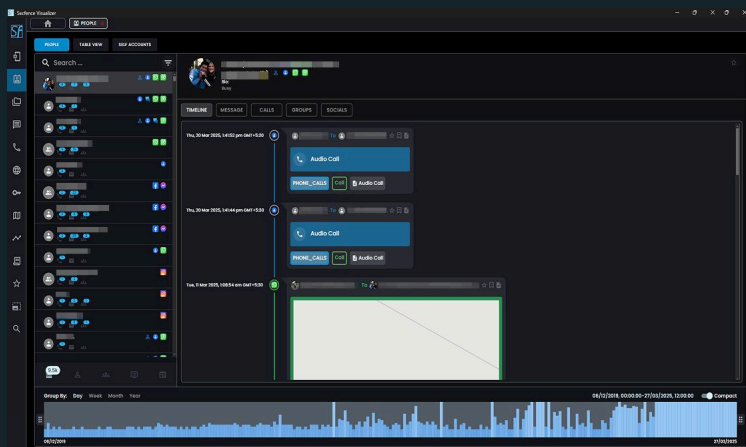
SecFence Visualizer

PEOPLE

PEOPLE TABLE VIEW SELF ACCOUNTS

Search ...

Busy

TIMELINE MESSAGE CALLS GROUPS SOCIALS

Thu, 20 Mar 2025, 1:41:52 pm GMT+5:30

To

Audio Call

PHONE_CALLS Call Audio Call

Thu, 20 Mar 2025, 1:41:44 pm GMT+5:30

To

Audio Call

PHONE_CALLS Call Audio Call

Tue, 11 Mar 2025, 1:08:54 am GMT+5:30

To

5.5k

Group By: Day Week Month Year

08/12/2019, 00:00:00–27/03/2025, 12:00:00

Compact

08/12/2019

27/03/2025